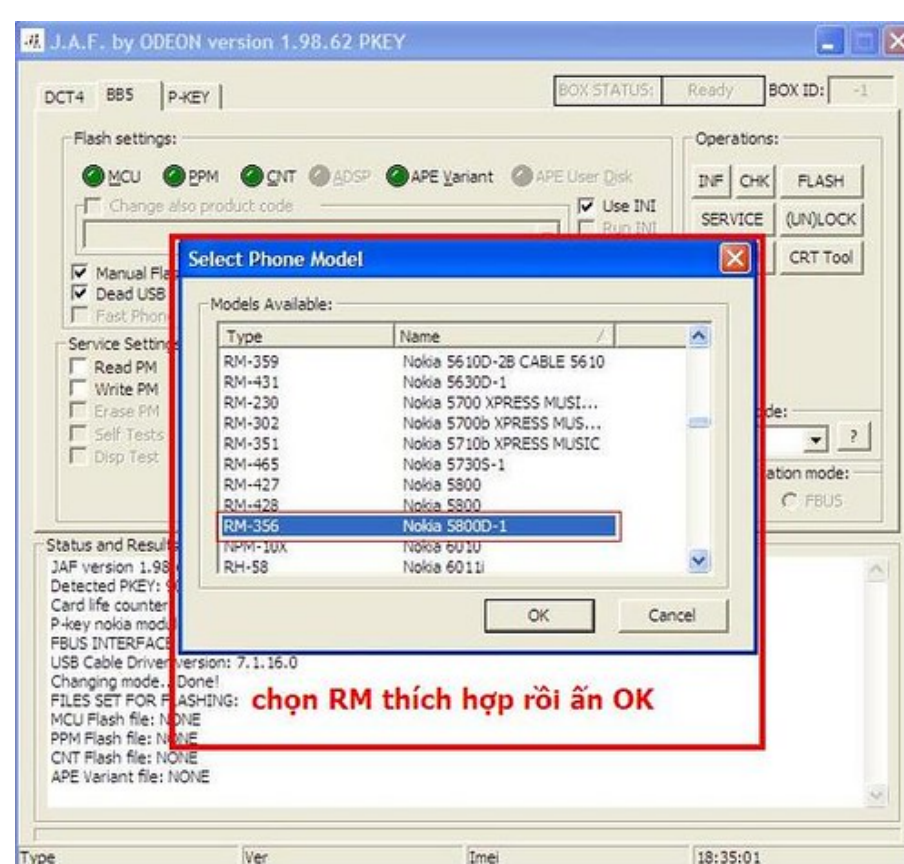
J.A.F. by ODEON version 1.98.62 PKEY

DCT4 BB5 P-KEY

BOX STATUS: Ready BOX ID: -1

Flash settings:

MCU PPM CNT ADSP APE Variant APE User Disk

Change also product code

Use INI

Run INI

Manual Fla

Dead USB

Fast Phon

Operations:

INF CHK FLASH

SERVICE (UN)LOCK

CRT Tool

Service Setting

Read PM

Write PM

Erase PM

Self Tests

Disp Test

de:

?

ation mode:

FBUS

Select Phone Model

Models Available:

| Type | Name |
|---|---|
| RM-359 | Nokia 5610D-2B CABLE 5610 |
| RM-431 | Nokia 5630D-1 |
| RM-230 | Nokia 5700 XPRESS MUSI... |
| RM-302 | Nokia 5700b XPRESS MUS... |
| RM-351 | Nokia 5710b XPRESS MUSIC |
| RM-465 | Nokia 5730S-1 |
| RM-427 | Nokia 5800 |
| RM-428 | Nokia 5800 |
| RM-356 | Nokia 5800D-1 |
| NPM-10x | Nokia 6010 |
| RH-58 | Nokia 6011i |

OK Cancel

Status and Result

JAF version 1.98

Detected PKEY: 9

Card life counter

P-key nokia modu

FBUS INTERFACE

USB Cable Driver version: 7.1.16.0

Changing mode...Done!

FILES SET FOR FLASHING:

MCU Flash file: NONE

PPM Flash file: NONE

CNT Flash file: NONE

APE Variant file: NONE

chọn RM thích hợp rồi ấn OK

Type Ver Imei 18:35:01